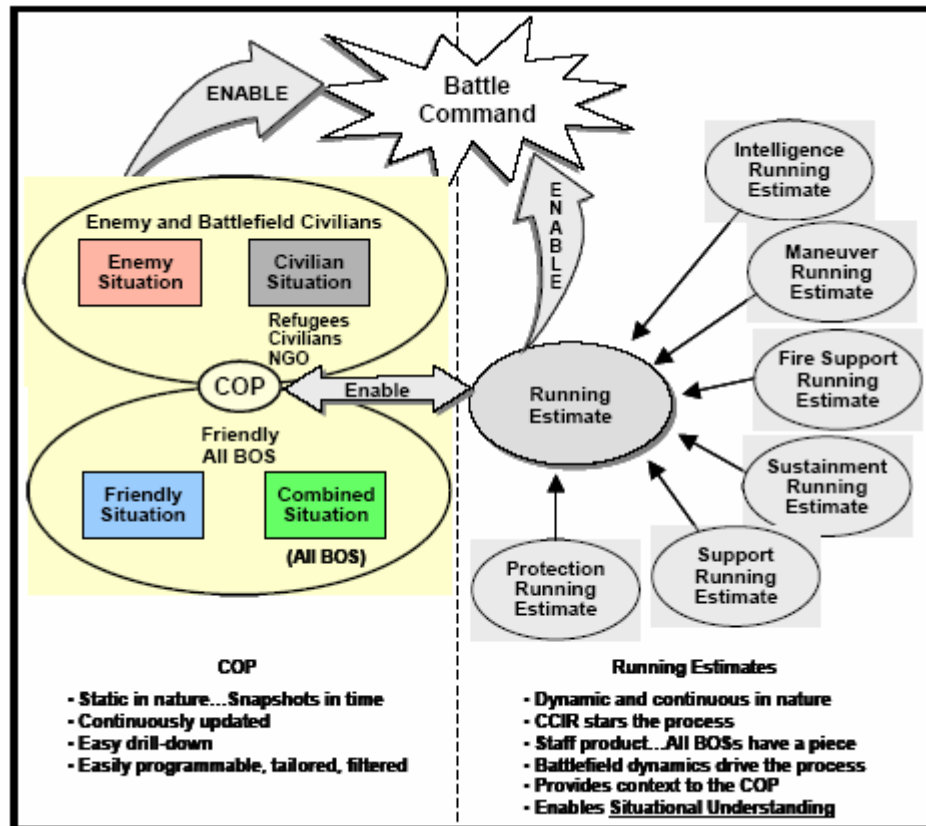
ENABLE

Battle Command

ENABLE

Enemy and Battlefield Civilians

Enemy Situation

Civilian Situation

Refugees
Civilians
NGO

COP

Enable

Friendly
All BOS

Friendly Situation

Combined Situation

(All BOS)

Intelligence Running Estimate

Maneuver Running Estimate

Fire Support Running Estimate

Sustainment Running Estimate

Support Running Estimate

Protection Running Estimate

Running Estimate

COP

- Static in nature…Snapshots in time
- Continuously updated
- Easy drill-down
- Easily programmable, tailored, filtered

Running Estimates

- Dynamic and continuous in nature
- CCIR stars the process
- Staff product…All BOSs have a piece
- Battlefield dynamics drive the process
- Provides context to the COP
- Enables Situational Understanding